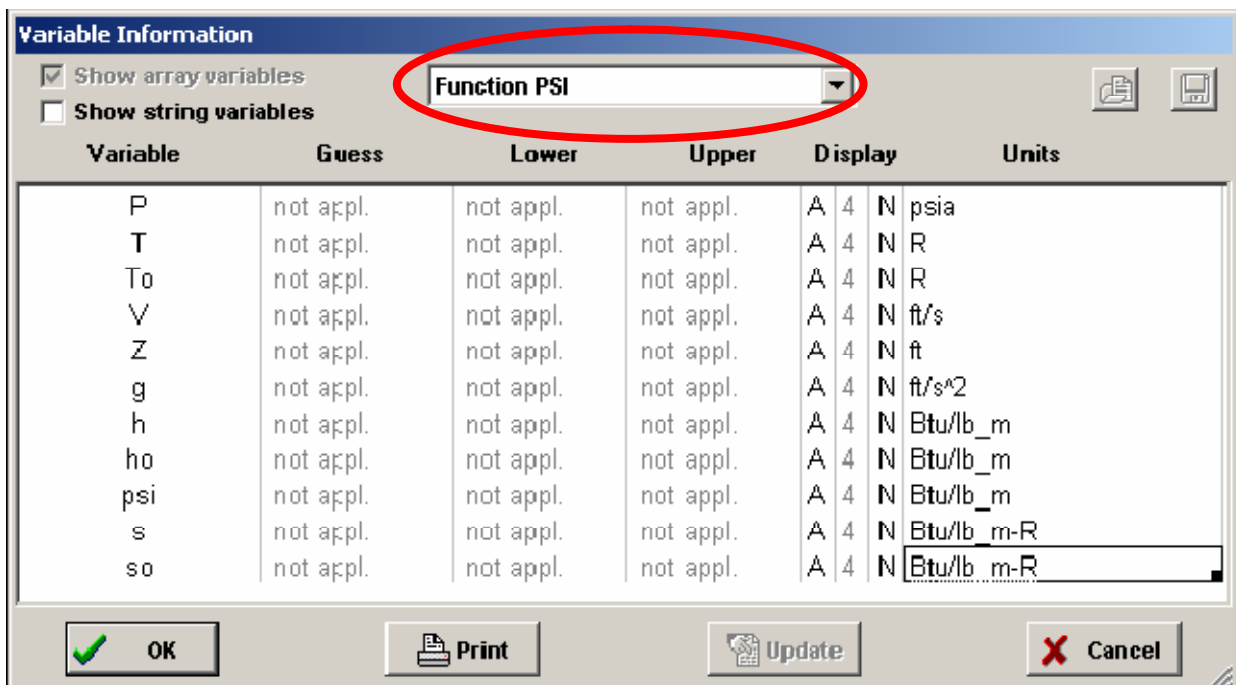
Variable Information

Show array variables
Show string variables

Function PSI

| Variable | Guess | Lower | Upper | Display | | | Units |
|---|---|---|---|---|---|---|---|
| P | not appl. | not appl. | not appl. | A | 4 | N | psia |
| T | not appl. | not appl. | not appl. | A | 4 | N | R |
| To | not appl. | not appl. | not appl. | A | 4 | N | R |
| V | not appl. | not appl. | not appl. | A | 4 | N | ft/s |
| Z | not appl. | not appl. | not appl. | A | 4 | N | ft |
| g | not appl. | not appl. | not appl. | A | 4 | N | ft/s^2 |
| h | not appl. | not appl. | not appl. | A | 4 | N | Btu/lb_m |
| ho | not appl. | not appl. | not appl. | A | 4 | N | Btu/lb_m |
| psi | not appl. | not appl. | not appl. | A | 4 | N | Btu/lb_m |
| s | not appl. | not appl. | not appl. | A | 4 | N | Btu/lb_m-R |
| so | not appl. | not appl. | not appl. | A | 4 | N | Btu/lb_m-R |

OK
Print
Update
Cancel